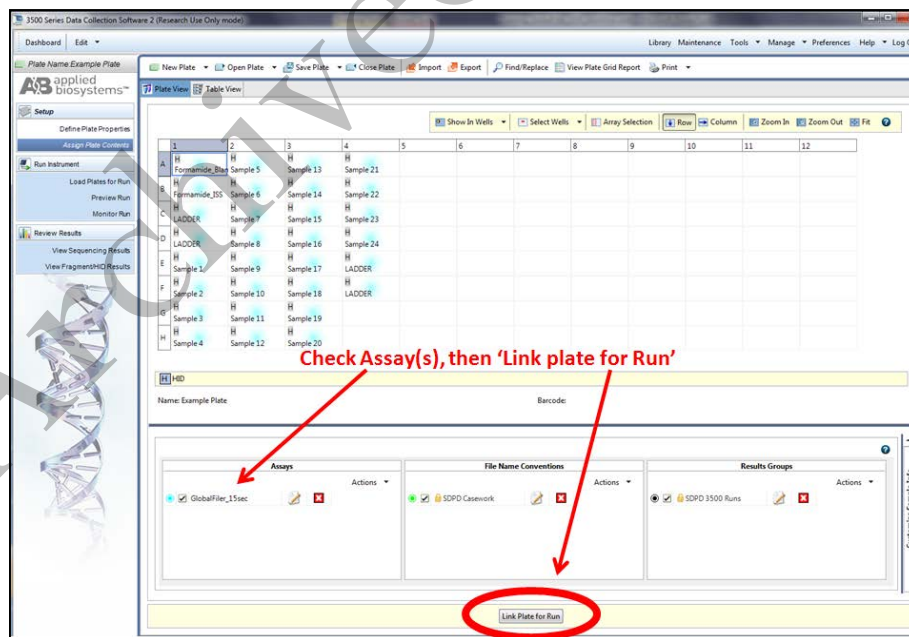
3500 Series Data Collection Software 2 (Research Use Only mode)

Dashboard Edit ▾

Library Maintenance Tools ▾ Manage ▾ Preferences Help ▾ Log

Plate Name: Example Plate

New Plate ▾ Open Plate ▾ Save Plate ▾ Close Plate Import Export Find/Replace View Plate Grid Report Print ▾

AB applied biosystems

Setup
Define Plate Properties
Assign Plate Contents

Run Instrument
Load Plates for Run
Preview Run
Monitor Run

Review Results
View Sequencing Results
View Fragment/HID Results

Plate View Table View

Show In Wells ▾ Select Wells ▾ Array Selection Row Column Zoom In Zoom Out Fit

| | 1 | 2 | 3 | 4 | 5 | 6 | 7 | 8 | 9 | 10 | 11 | 12 |
|---|---|---|---|---|---|---|---|---|---|---|---|---|
| A | H Formamide_Blan | H Sample 5 | H Sample 13 | H Sample 21 | | | | | | | | |
| B | H Formamide_ISS | H Sample 6 | H Sample 14 | H Sample 22 | | | | | | | | |
| C | H LADDER | H Sample 7 | H Sample 15 | H Sample 23 | | | | | | | | |
| D | H LADDER | H Sample 8 | H Sample 16 | H Sample 24 | | | | | | | | |
| E | H Sample 1 | H Sample 9 | H Sample 17 | H LADDER | | | | | | | | |
| F | H Sample 2 | H Sample 10 | H Sample 18 | H LADDER | | | | | | | | |
| G | H Sample 3 | H Sample 11 | H Sample 19 | | | | | | | | | |
| H | H Sample 4 | H Sample 12 | H Sample 20 | | | | | | | | | |

Check Assay(s), then 'Link plate for Run'

H HID

Name: Example Plate

Barcode:

Assays
Actions ▾
GlobalFiler_15sec

File Name Conventions
Actions ▾
SDPD Casework

Results Groups
Actions ▾
SDPD 3500 Runs

Link Plate for Run